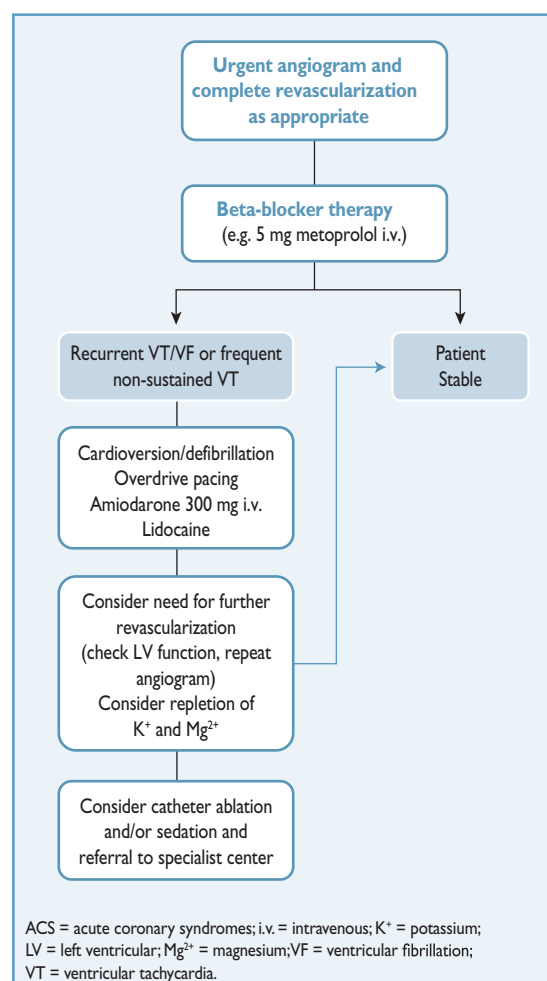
Urgent angiogram and complete revascularization as appropriate

Beta-blocker therapy
(e.g. 5 mg metoprolol i.v.)

Recurrent VT/VF or frequent non-sustained VT

Patient Stable

Cardioversion/defibrillation
Overdrive pacing
Amiodarone 300 mg i.v.
Lidocaine

Consider need for further revascularization (check LV function, repeat angiogram)
Consider repletion of $K^+$ and $Mg^{2+}$

Consider catheter ablation and/or sedation and referral to specialist center

ACS = acute coronary syndromes; i.v. = intravenous; $K^+$ = potassium; LV = left ventricular; $Mg^{2+}$ = magnesium; VF = ventricular fibrillation; VT = ventricular tachycardia.